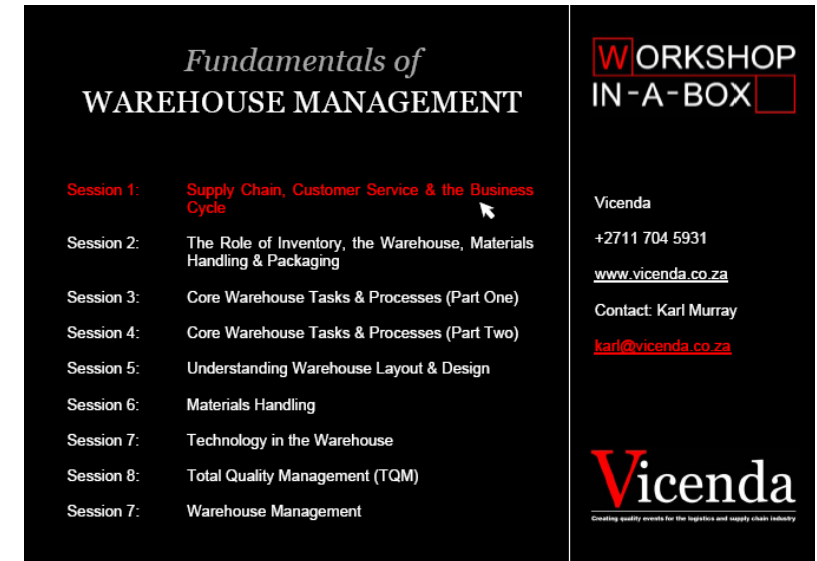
Fundamentals of
WAREHOUSE MANAGEMENT

Session 1: Supply Chain, Customer Service & the Business Cycle

Session 2: The Role of Inventory, the Warehouse, Materials Handling & Packaging

Session 3: Core Warehouse Tasks & Processes (Part One)

Session 4: Core Warehouse Tasks & Processes (Part Two)

Session 5: Understanding Warehouse Layout & Design

Session 6: Materials Handling

Session 7: Technology in the Warehouse

Session 8: Total Quality Management (TQM)

Session 7: Warehouse Management

WORKSHOP IN-A-BOX

Vicenda

+2711 704 5931

www.vicenda.co.za

Contact: Karl Murray

karl@vicenda.co.za

Vicenda

Creating quality events for the logistics and supply chain industry